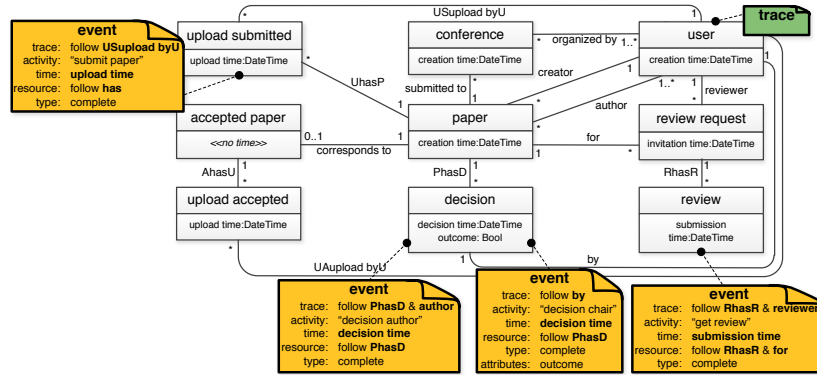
event
trace: follow USupload byU
activity: "submit paper"
time: upload time
resource: follow has
type: complete

upload submitted
upload time:DateTime

USupload byU

conference
creation time:DateTime

organized by

user
creation time:DateTime

trace

accepted paper
<<no time>>

UhasP

submitted to

creator

author

reviewer

paper
creation time:DateTime

for

review request
invitation time:DateTime

corresponds to

AhasU

upload accepted
upload time:DateTime

PhasD

decision
decision time:DateTime
outcome: Bool

RhasR

review
submission time:DateTime

UAupload byU

by

event
trace: follow PhasD & author
activity: "decision author"
time: decision time
resource: follow PhasD
type: complete

event
trace: follow by
activity: "decision chair"
time: decision time
resource: follow PhasD
type: complete
attributes: outcome

event
trace: follow RhasR & reviewer
activity: "get review"
time: submission time
resource: follow RhasR & for
type: complete

* 1 * 1..* 1 * 1 0..1 1 * 1 1 1 1..* * 1 * 1 * 1 1 1 * 1 1 *